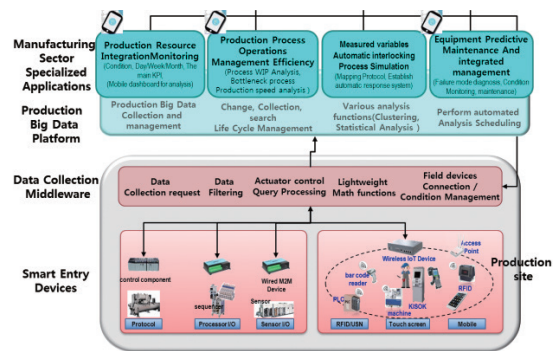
Manufacturing Sector Specialized Applications

Production Resource IntegrationMonitoring
(Condition, Day/Week/Month, The main KPI)
(Mobile dashboard for analysis)

Production Process Operations Management Efficiency
(Process WIP Analysis, Bottleneck process Production speed analysis)

Measured variables Automatic interlocking Process Simulation
(Mapping Protocol, Establish automatic response system)

Equipment Predictive Maintenance And integrated management
(Failure mode diagnose, Condition Monitoring, maintenance)

Production Big Data Platform

Production Big Data Collection and management

Change, Collection, search Life Cycle Management

Various analysis functions(Clustering, Statistical Analysis )

Perform automated Analysis Scheduling

Data Collection Middleware

Data Collection request

Data Filtering

Actuator control Query Processing

Lightweight Math functions

Field devices Connection / Condition Management

Smart Entry Devices

control component

Wired M2M Device

sequencer

Sensor

Protocol

Processor I/O

Sensor I/O

Wireless IoT Device

Access Point

bar code reader

PLC

KIOSK machine

RFID

RFID/USN

Touch screen

Mobile

Production site